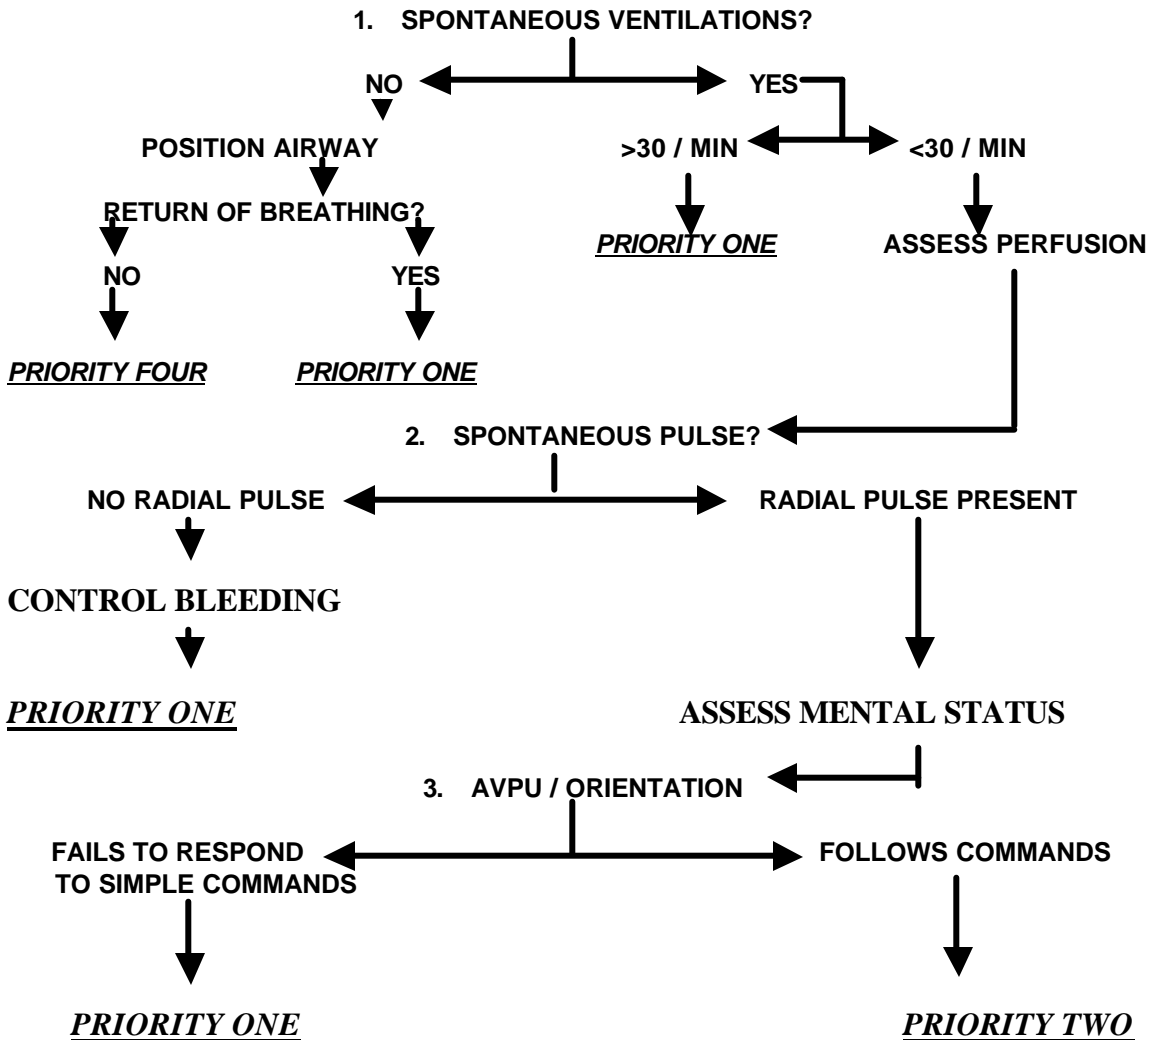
1. SPONTANEOUS VENTILATIONS?

NO

YES

POSITION AIRWAY

>30 / MIN

<30 / MIN

RETURN OF BREATHING?

PRIORITY ONE

ASSESS PERFUSION

NO

YES

PRIORITY FOUR

PRIORITY ONE

2. SPONTANEOUS PULSE?

NO RADIAL PULSE

RADIAL PULSE PRESENT

CONTROL BLEEDING

PRIORITY ONE

ASSESS MENTAL STATUS

3. AVPU / ORIENTATION

FAILS TO RESPOND TO SIMPLE COMMANDS

FOLLOWS COMMANDS

PRIORITY ONE

PRIORITY TWO